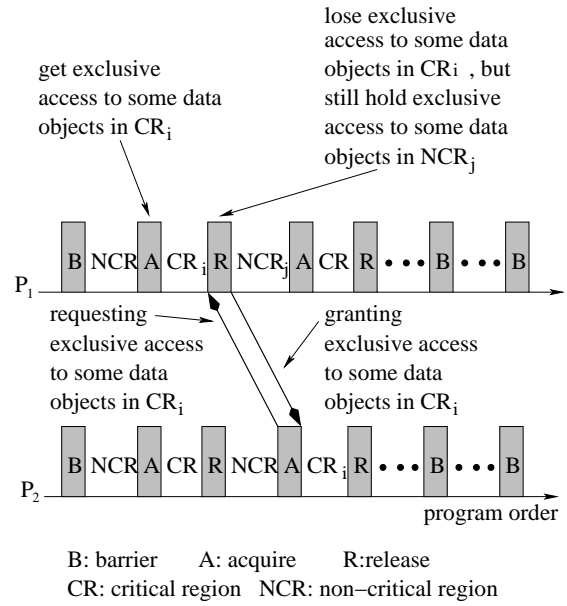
lose exclusive access to some data objects in $CR_i$ , but still hold exclusive access to some data objects in $NCR_j$

get exclusive access to some data objects in $CR_i$

B NCR A $CR_i$ R $NCR_j$ A CR R • • • B • • • B

$P_1$

requesting exclusive access to some data objects in $CR_i$

granting exclusive access to some data objects in $CR_i$

B NCR A CR R NCR A $CR_i$ R • • • B • • • B

$P_2$

program order

B: barrier A: acquire R:release
CR: critical region NCR: non–critical region